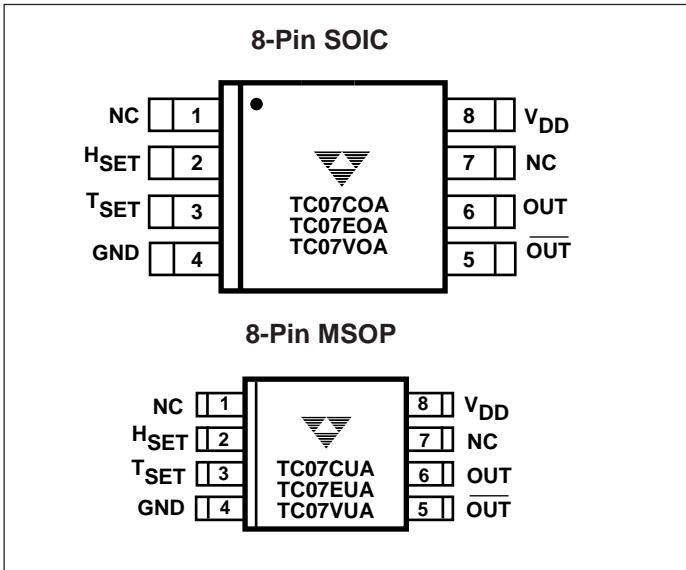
8-Pin SOIC

NC 1
$H_{SET}$ 2
$T_{SET}$ 3
GND 4

TC07COA
TC07EOA
TC07VOA

8 $V_{DD}$
7 NC
6 OUT
5 $\overline{OUT}$

8-Pin MSOP

NC 1
$H_{SET}$ 2
$T_{SET}$ 3
GND 4

TC07CUA
TC07EUA
TC07VUA

8 $V_{DD}$
7 NC
6 OUT
5 $\overline{OUT}$